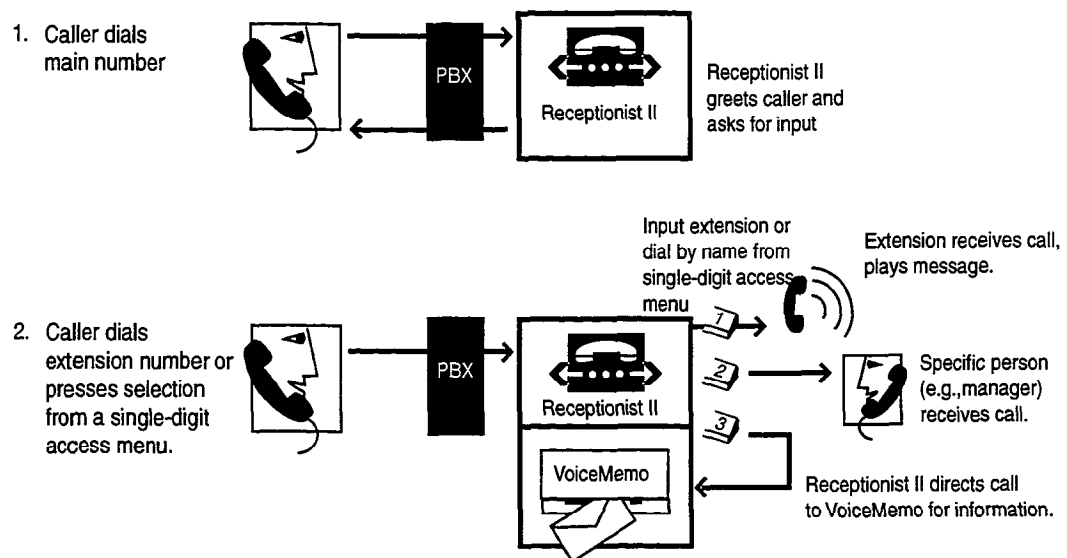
1. Caller dials main number

PBX

Receptionist II

Receptionist II greets caller and asks for input

Input extension or dial by name from single-digit access menu

Extension receives call, plays message.

2. Caller dials extension number or presses selection from a single-digit access menu.

PBX

Receptionist II

1

2

3

Specific person (e.g.,manager) receives call.

VoiceMemo

Receptionist II directs call to VoiceMemo for information.